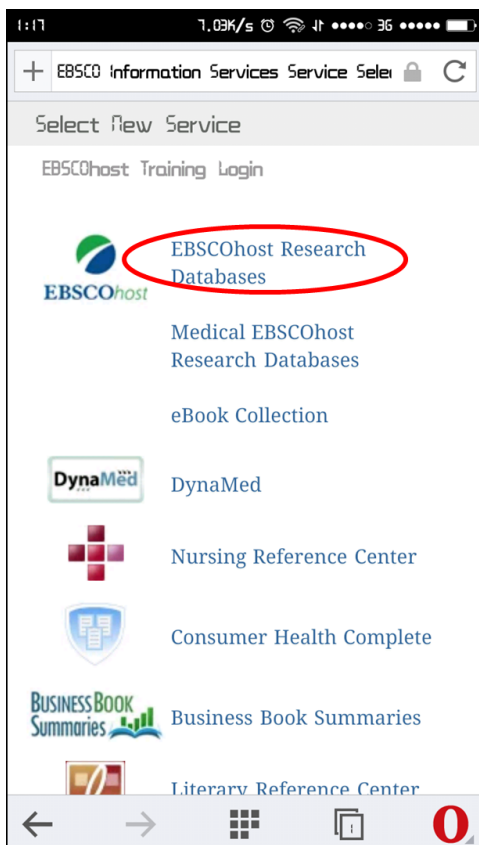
1:17 7.03K/s 3G

EBSCO Information Services Service Sele

Select New Service

EBSCOhost Training Login

EBSCOhost

EBSCOhost Research Databases

Medical EBSCOhost Research Databases

eBook Collection

DynaMed

DynaMed

Nursing Reference Center

Consumer Health Complete

Business Book Summaries

Business Book Summaries

Literary Reference Center